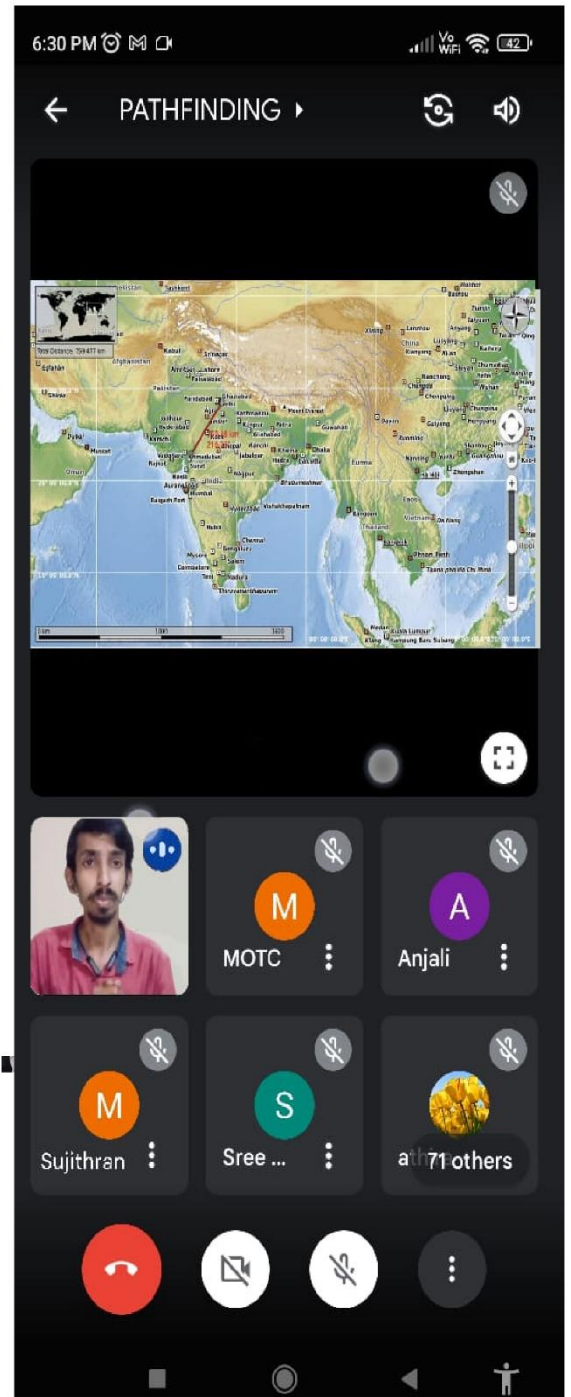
6:30 PM

Vo WiFi 42

PATHFINDING

Kabul
Srinagar
Lahore
Delhi
Jaipur
Karachi
Ahmedabad
Surat
Mumbai
Pune
Hyderabad
Bengaluru
Chennai
Madurai
Thiruvananthapuram
Nagpur
Bhopal
Ranchi
Kolkata
Dhaka
Patna
Bhubaneshwar
Visakhapatnam
Guwahati
Kunming
Chengdu
Wuhan
Lanzhou
Yangon
Bangkok
Phnom Penh
Kuala Lumpur
Muscat
Dubai
Oman

MOTC
Anjali
Sujithran
Sree ...
ath
71 others